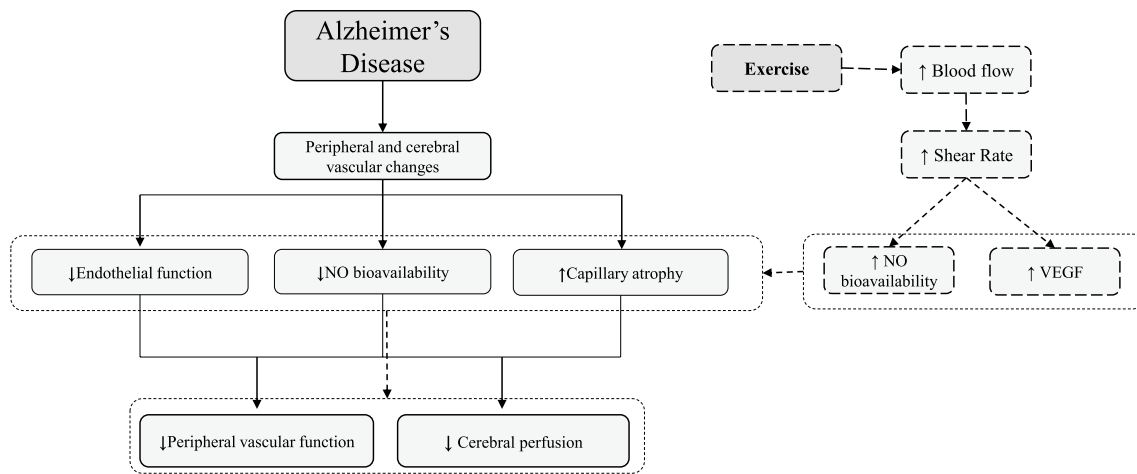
Alzheimer's Disease

Peripheral and cerebral vascular changes

↓Endothelial function

↓NO bioavailability

↑Capillary atrophy

↓Peripheral vascular function

↓ Cerebral perfusion

Exercise

↑ Blood flow

↑ Shear Rate

↑ NO bioavailability

↑ VEGF